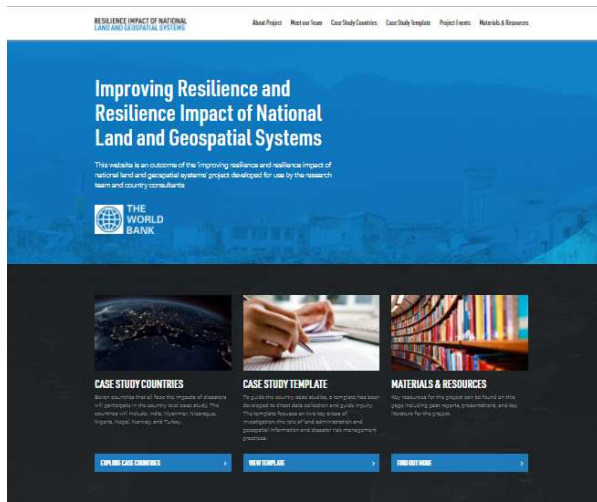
RESILIENCE IMPACT OF NATIONAL LAND AND GEOSPATIAL SYSTEMS

About Project Meet our Team Case Study Countries Case Study Template Project Events Materials & Resources

Improving Resilience and Resilience Impact of National Land and Geospatial Systems

This website is an outcome of the 'Improving resilience and resilience impact of national land and geospatial systems' project developed for use by the research team and country consultants

THE WORLD BANK

CASE STUDY COUNTRIES

Seven countries that all face the impacts of disasters will participate in the country level case study. The countries will include: India, Myanmar, Nicaragua, Nigeria, Nepal, Norway, and Turkey.

EXPLORE CASE COUNTRIES

CASE STUDY TEMPLATE

To guide the country case studies, a template has been developed to direct data collection and guide inquiry. The template focuses on two key areas of investigation: the role of land administration and geospatial information and disaster risk management practices.

VIEW TEMPLATE

MATERIALS & RESOURCES

Key resources for the project can be found on this page including past reports, presentations, and key literature for the project.

FIND OUT MORE